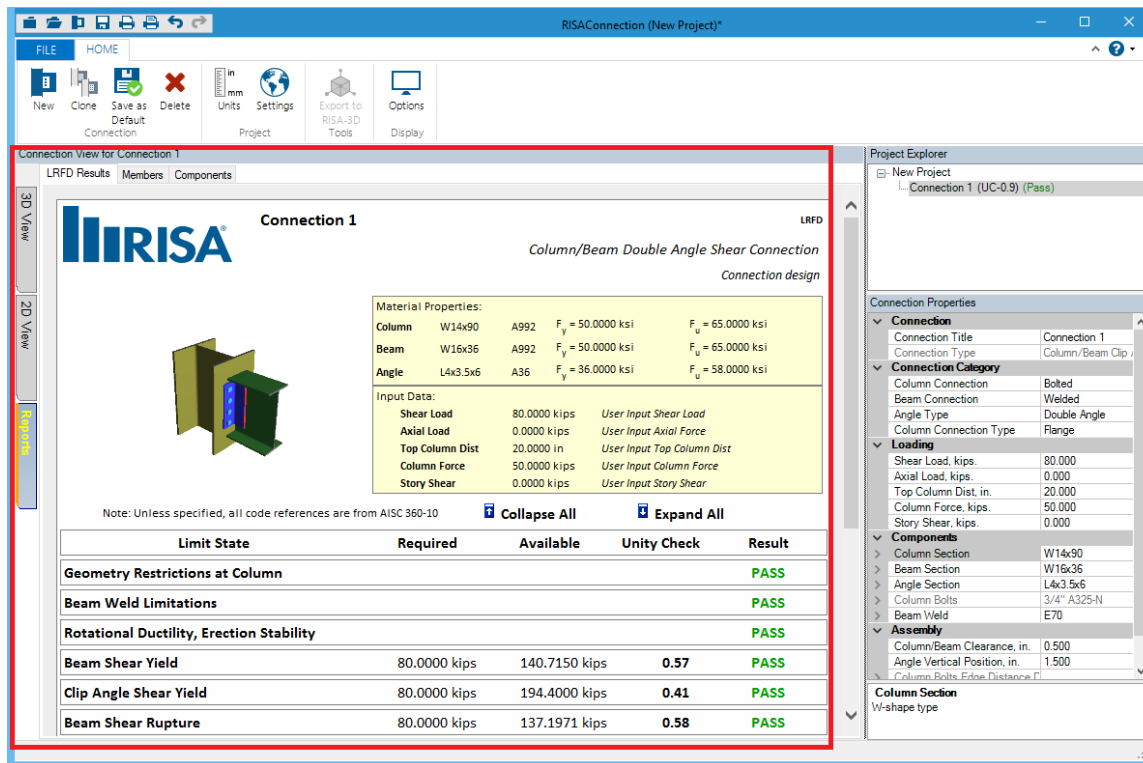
RISAConnection (New Project)*

FILE HOME

New Clone Save as Default Delete
Connection

in mm Units Settings
Project

Export to RISA-3D
Tools

Options
Display

Connection View for Connection 1

LRFD Results Members Components

3D View
2D View
Reports

RISA

Connection 1

LRFD

Column/Beam Double Angle Shear Connection

Connection design

Material Properties:

| | | | | |
|---|---|---|---|---|
| Column | W14x90 | A992 | $F_y$ = 50.0000 ksi | $F_u$ = 65.0000 ksi |
| Beam | W16x36 | A992 | $F_y$ = 50.0000 ksi | $F_u$ = 65.0000 ksi |
| Angle | L4x3.5x6 | A36 | $F_y$ = 36.0000 ksi | $F_u$ = 58.0000 ksi |

Input Data:

| | | |
|---|---|---|
| Shear Load | 80.0000 kips | User Input Shear Load |
| Axial Load | 0.0000 kips | User Input Axial Force |
| Top Column Dist | 20.0000 in | User Input Top Column Dist |
| Column Force | 50.0000 kips | User Input Column Force |
| Story Shear | 0.0000 kips | User Input Story Shear |

Note: Unless specified, all code references are from AISC 360-10

Collapse All Expand All

| Limit State | Required | Available | Unity Check | Result |
|---|---|---|---|---|
| Geometry Restrictions at Column | | | | PASS |
| Beam Weld Limitations | | | | PASS |
| Rotational Ductility, Erection Stability | | | | PASS |
| Beam Shear Yield | 80.0000 kips | 140.7150 kips | 0.57 | PASS |
| Clip Angle Shear Yield | 80.0000 kips | 194.4000 kips | 0.41 | PASS |
| Beam Shear Rupture | 80.0000 kips | 137.1971 kips | 0.58 | PASS |

Project Explorer

New Project
Connection 1 (UC-0.9) (Pass)

Connection Properties

| | |
|---|---|
| Connection | |
| Connection Title | Connection 1 |
| Connection Type | Column/Beam Clip A |
| Connection Category | |
| Column Connection | Bolted |
| Beam Connection | Welded |
| Angle Type | Double Angle |
| Column Connection Type | Flange |
| Loading | |
| Shear Load, kips. | 80.000 |
| Axial Load, kips. | 0.000 |
| Top Column Dist, in. | 20.000 |
| Column Force, kips. | 50.000 |
| Story Shear, kips. | 0.000 |
| Components | |
| Column Section | W14x90 |
| Beam Section | W16x36 |
| Angle Section | L4x3.5x6 |
| Column Bolts | 3/4" A325-N |
| Beam Weld | E70 |
| Assembly | |
| Column/Beam Clearance, in. | 0.500 |
| Angle Vertical Position, in. | 1.500 |
| Column Bolts Edge Distance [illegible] | |

Column Section
W-shape type